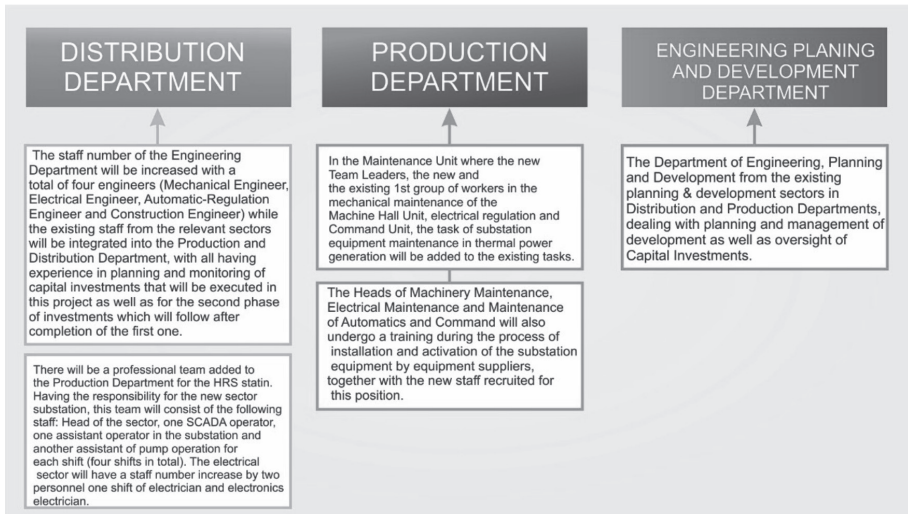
DISTRIBUTION DEPARTMENT

The staff number of the Engineering Department will be increased with a total of four engineers (Mechanical Engineer, Electrical Engineer, Automatic-Regulation Engineer and Construction Engineer) while the existing staff from the relevant sectors will be integrated into the Production and Distribution Department, with all having experience in planning and monitoring of capital investments that will be executed in this project as well as for the second phase of investments which will follow after completion of the first one.

There will be a professional team added to the Production Department for the HRS statin. Having the responsibility for the new sector substation, this team will consist of the following staff: Head of the sector, one SCADA operator, one assistant operator in the substation and another assistant of pump operation for each shift (four shifts in total). The electrical sector will have a staff number increase by two personnel one shift of electrician and electronics electrician.

PRODUCTION DEPARTMENT

In the Maintenance Unit where the new Team Leaders, the new and the existing 1st group of workers in the mechanical maintenance of the Machine Hall Unit, electrical regulation and Command Unit, the task of substation equipment maintenance in thermal power generation will be added to the existing tasks.

The Heads of Machinery Maintenance, Electrical Maintenance and Maintenance of Automatics and Command will also undergo a training during the process of installation and activation of the substation equipment by equipment suppliers, together with the new staff recruited for this position.

ENGINEERING PLANING AND DEVELOPMENT DEPARTMENT

The Department of Engineering, Planning and Development from the existing planning & development sectors in Distribution and Production Departments, dealing with planning and management of development as well as oversight of Capital Investments.